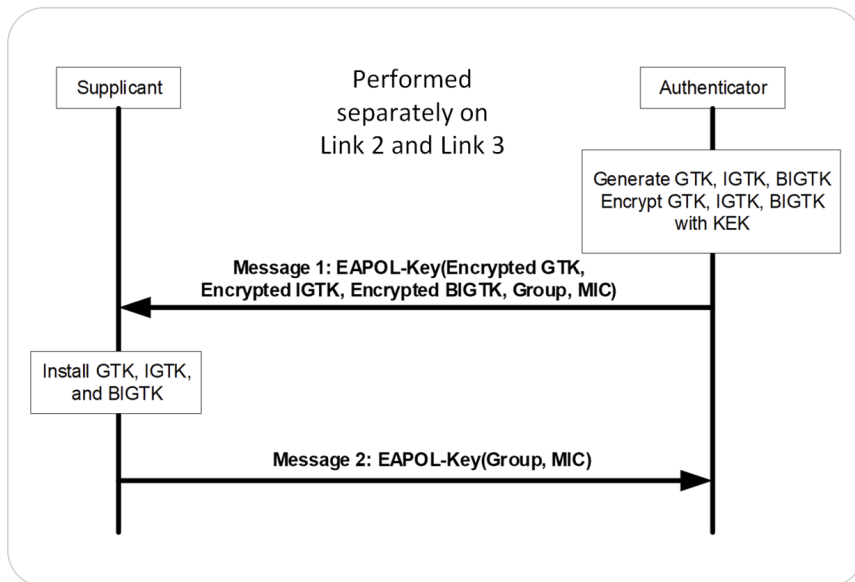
Supplicant

Performed separately on Link 2 and Link 3

Authenticator

Generate GTK, IGTK, BIGTK
Encrypt GTK, IGTK, BIGTK with KEK

Message 1: EAPOL-Key(Encrypted GTK, Encrypted IGTK, Encrypted BIGTK, Group, MIC)

Install GTK, IGTK, and BIGTK

Message 2: EAPOL-Key(Group, MIC)